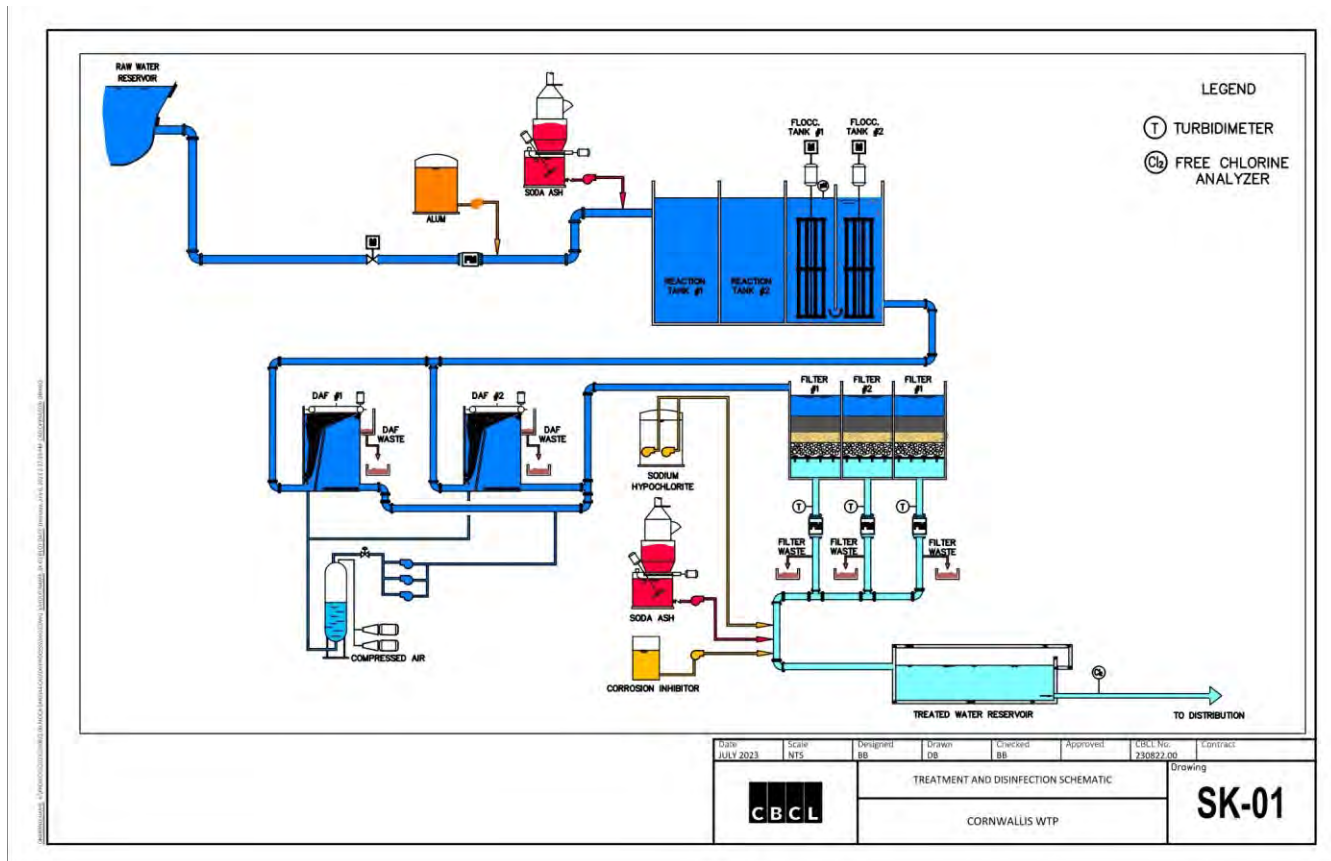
RAW WATER RESERVOIR

ALUM

SODA ASH

FM

FLOCC. TANK #1

FLOCC. TANK #2

REACTION TANK #1

REACTION TANK #2

LEGEND

T TURBIDIMETER

$Cl_2$ FREE CHLORINE ANALYZER

DAF #1

DAF WASTE

DAF #2

DAF WASTE

SODIUM HYPOCHLORITE

FILTER #1

FILTER #2

FILTER #1

T

T

T

FILTER WASTE

FILTER WASTE

FILTER WASTE

SODA ASH

COMPRESSED AIR

CORROSION INHIBITOR

TREATED WATER RESERVOIR

TO DISTRIBUTION

| Date | Scale | Designed | Drawn | Checked | Approved | CBCL No. | Contract |
|---|---|---|---|---|---|---|---|
| JULY 2023 | NTS | BB | DB | BB | | 230822.00 | |

CBCL

TREATMENT AND DISINFECTION SCHEMATIC

CORNWALLIS WTP

Drawing

SK-01

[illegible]